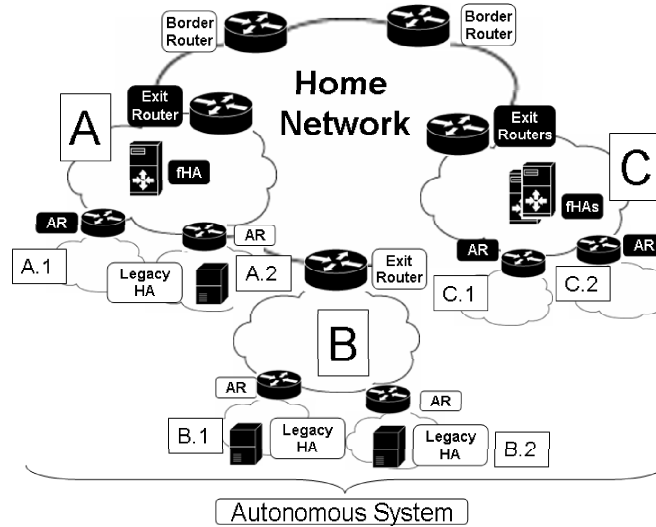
Border Router

Border Router

Home Network

A

Exit Router

fHA

Exit Routers

C

fHAs

AR

AR

A.1

Legacy HA

A.2

Exit Router

AR

AR

C.1

C.2

B

AR

AR

B.1

Legacy HA

Legacy HA

B.2

Autonomous System